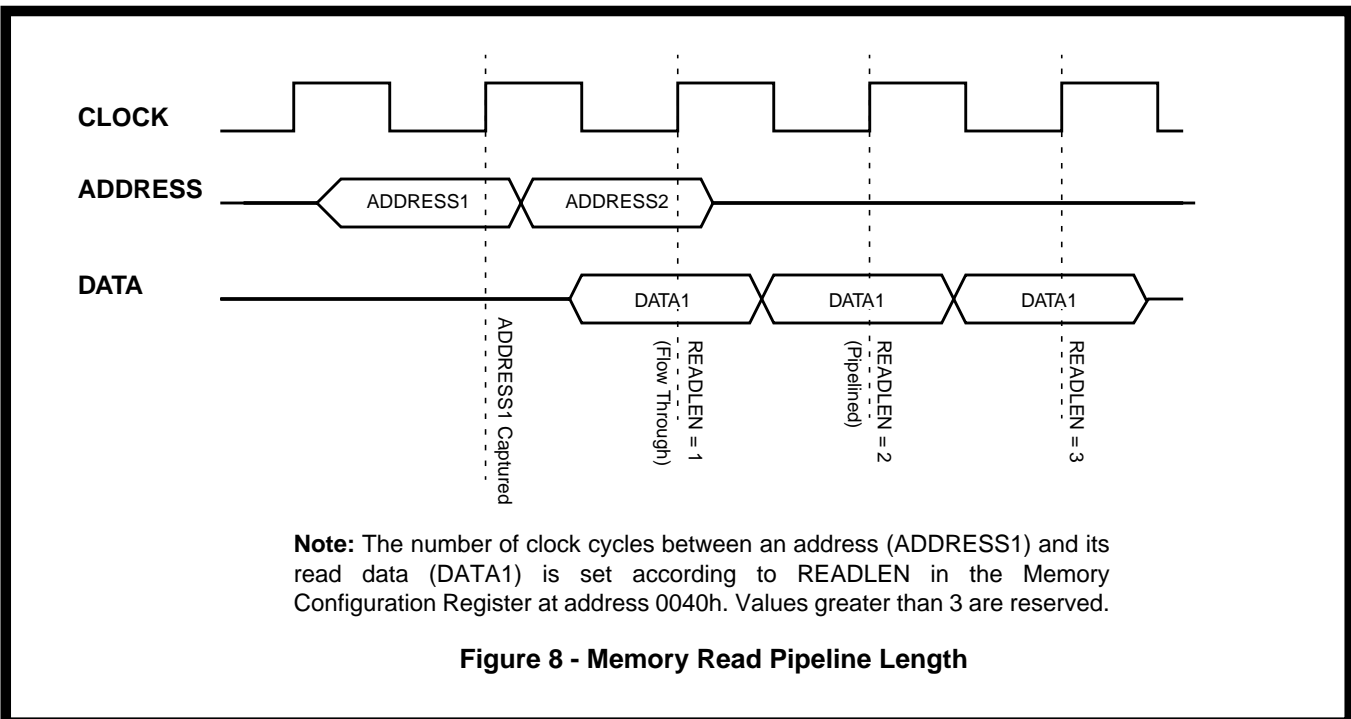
CLOCK

ADDRESS

ADDRESS1

ADDRESS2

DATA

DATA1

DATA1

DATA1

ADDRESS1 Captured

READLEN = 1
(Flow Through)

READLEN = 2
(Pipelined)

READLEN = 3

**Note:** The number of clock cycles between an address (ADDRESS1) and its read data (DATA1) is set according to READLEN in the Memory Configuration Register at address 0040h. Values greater than 3 are reserved.

**Figure 8 - Memory Read Pipeline Length**